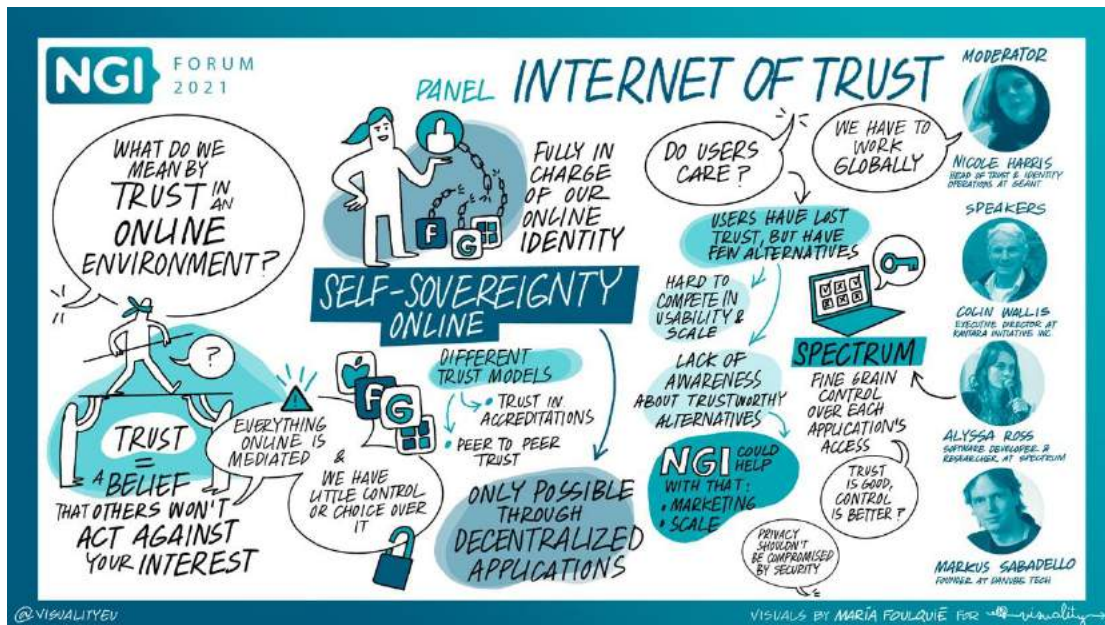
NGI FORUM 2021

PANEL INTERNET OF TRUST

WHAT DO WE MEAN BY TRUST IN AN ONLINE ENVIRONMENT?

TRUST = A BELIEF THAT OTHERS WON'T ACT AGAINST YOUR INTEREST

FULLY IN CHARGE OF OUR ONLINE IDENTITY

SELF-SOVEREIGNTY ONLINE

EVERYTHING ONLINE IS MEDIATED & WE HAVE LITTLE CONTROL OR CHOICE OVER IT

DIFFERENT TRUST MODELS
• TRUST IN ACCREDITATIONS
• PEER TO PEER TRUST

ONLY POSSIBLE THROUGH DECENTRALIZED APPLICATIONS

DO USERS CARE?

WE HAVE TO WORK GLOBALLY

USERS HAVE LOST TRUST, BUT HAVE FEW ALTERNATIVES

HARD TO COMPETE IN USABILITY & SCALE

LACK OF AWARENESS ABOUT TRUSTWORTHY ALTERNATIVES

NGI COULD HELP WITH THAT:
• MARKETING
• SCALE

PRIVACY SHOULDN'T BE COMPROMISED BY SECURITY

SPECTRUM

FINE GRAIN CONTROL OVER EACH APPLICATION'S ACCESS

TRUST IS GOOD, CONTROL IS BETTER?

MODERATOR
NICOLE HARRIS
HEAD OF TRUST & IDENTITY OPERATIONS AT GÉANT

SPEAKERS
COLIN WALLIS
EXECUTIVE DIRECTOR AT KANTARA INITIATIVE INC.

ALYSSA ROSS
SOFTWARE DEVELOPER & RESEARCHER AT SPECTRUM

MARKUS SABADELLO
FOUNDER AT DANUBE TECH

@VISUALITYEU

VISUALS BY MARÍA FOULQUIÉ FOR visuality